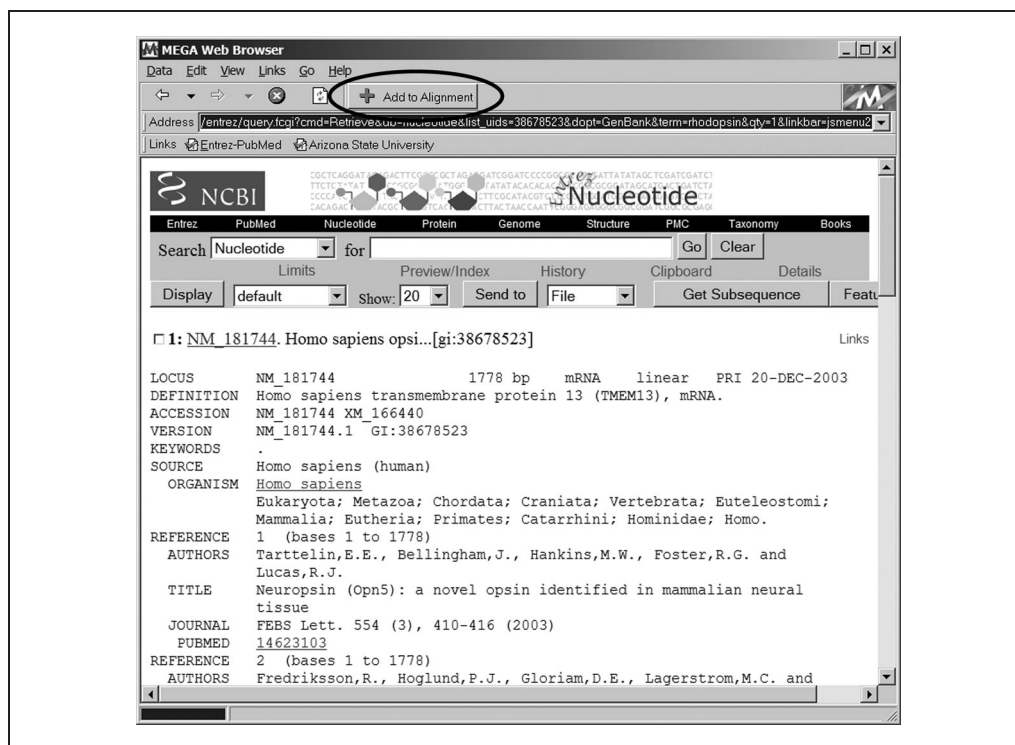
MEGA Web Browser

Data Edit View Links Go Help

Add to Alignment

Address /entrez/query.fcgi?cmd=Retrieve&db=nucleotide&list_uids=38678523&dopt=GenBank&term=rhodopsin&qty=1&linkbar=jsmenu2

Links Entrez-PubMed Arizona State University

NCBI Entrez Nucleotide

Entrez PubMed Nucleotide Protein Genome Structure PMC Taxonomy Books

Search Nucleotide for Go Clear

Limits Preview/Index History Clipboard Details

Display default Show: 20 Send to File Get Subsequence Featu

1: NM_181744. Homo sapiens opsi...[gi:38678523] Links

LOCUS NM_181744 1778 bp mRNA linear PRI 20-DEC-2003
DEFINITION Homo sapiens transmembrane protein 13 (TMEM13), mRNA.
ACCESSION NM_181744 XM_166440
VERSION NM_181744.1 GI:38678523
KEYWORDS .
SOURCE Homo sapiens (human)
ORGANISM Homo sapiens
Eukaryota; Metazoa; Chordata; Craniata; Vertebrata; Euteleostomi; Mammalia; Eutheria; Primates; Catarrhini; Hominidae; Homo.
REFERENCE 1 (bases 1 to 1778)
AUTHORS Tarttelin,E.E., Bellingham,J., Hankins,M.W., Foster,R.G. and Lucas,R.J.
TITLE Neuropsin (Opn5): a novel opsin identified in mammalian neural tissue
JOURNAL FEBS Lett. 554 (3), 410-416 (2003)
PUBMED 14623103
REFERENCE 2 (bases 1 to 1778)
AUTHORS Fredriksson,R., Hoglund,P.J., Gloriam,D.E., Lagerstrom,M.C. and